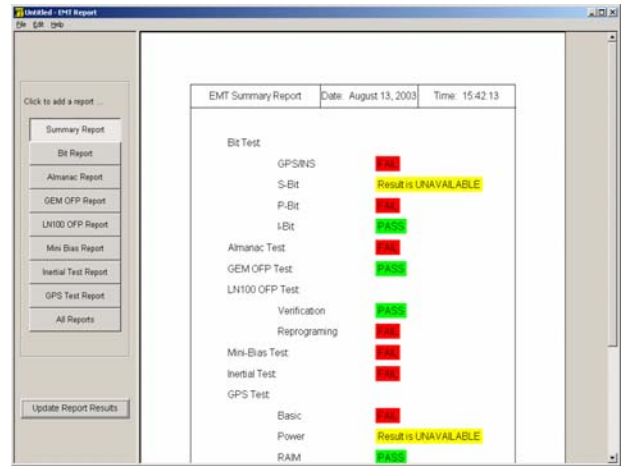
Untitled - EMT Report

File Edit Help

Click to add a report ...

Summary Report

Bit Report

Almanac Report

GEM OFP Report

LN100 OFP Report

Mini Bias Report

Inertial Test Report

GPS Test Report

All Reports

Update Report Results

| EMT Summary Report | Date: August 13, 2003 | Time: 15:42:13 |
|---|---|---|

Bit Test

GPS/INS FAIL

S-Bit Result is UNAVAILABLE

P-Bit FAIL

I-Bit PASS

Almanac Test FAIL

GEM OFP Test PASS

LN100 OFP Test

Verification PASS

Reprograming FAIL

Mini-Bias Test FAIL

Inertial Test FAIL

GPS Test

Basic FAIL

Power Result is UNAVAILABLE

RAIM PASS